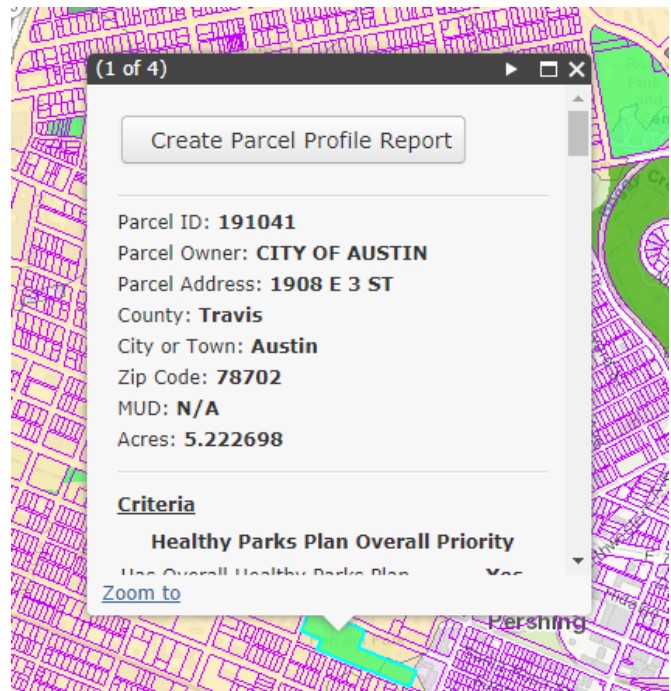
(1 of 4)

Create Parcel Profile Report

Parcel ID: **191041**
Parcel Owner: **CITY OF AUSTIN**
Parcel Address: **1908 E 3 ST**
County: **Travis**
City or Town: **Austin**
Zip Code: **78702**
MUD: **N/A**
Acres: **5.222698**

Criteria

Healthy Parks Plan Overall Priority

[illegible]

Zoom to

Pershing